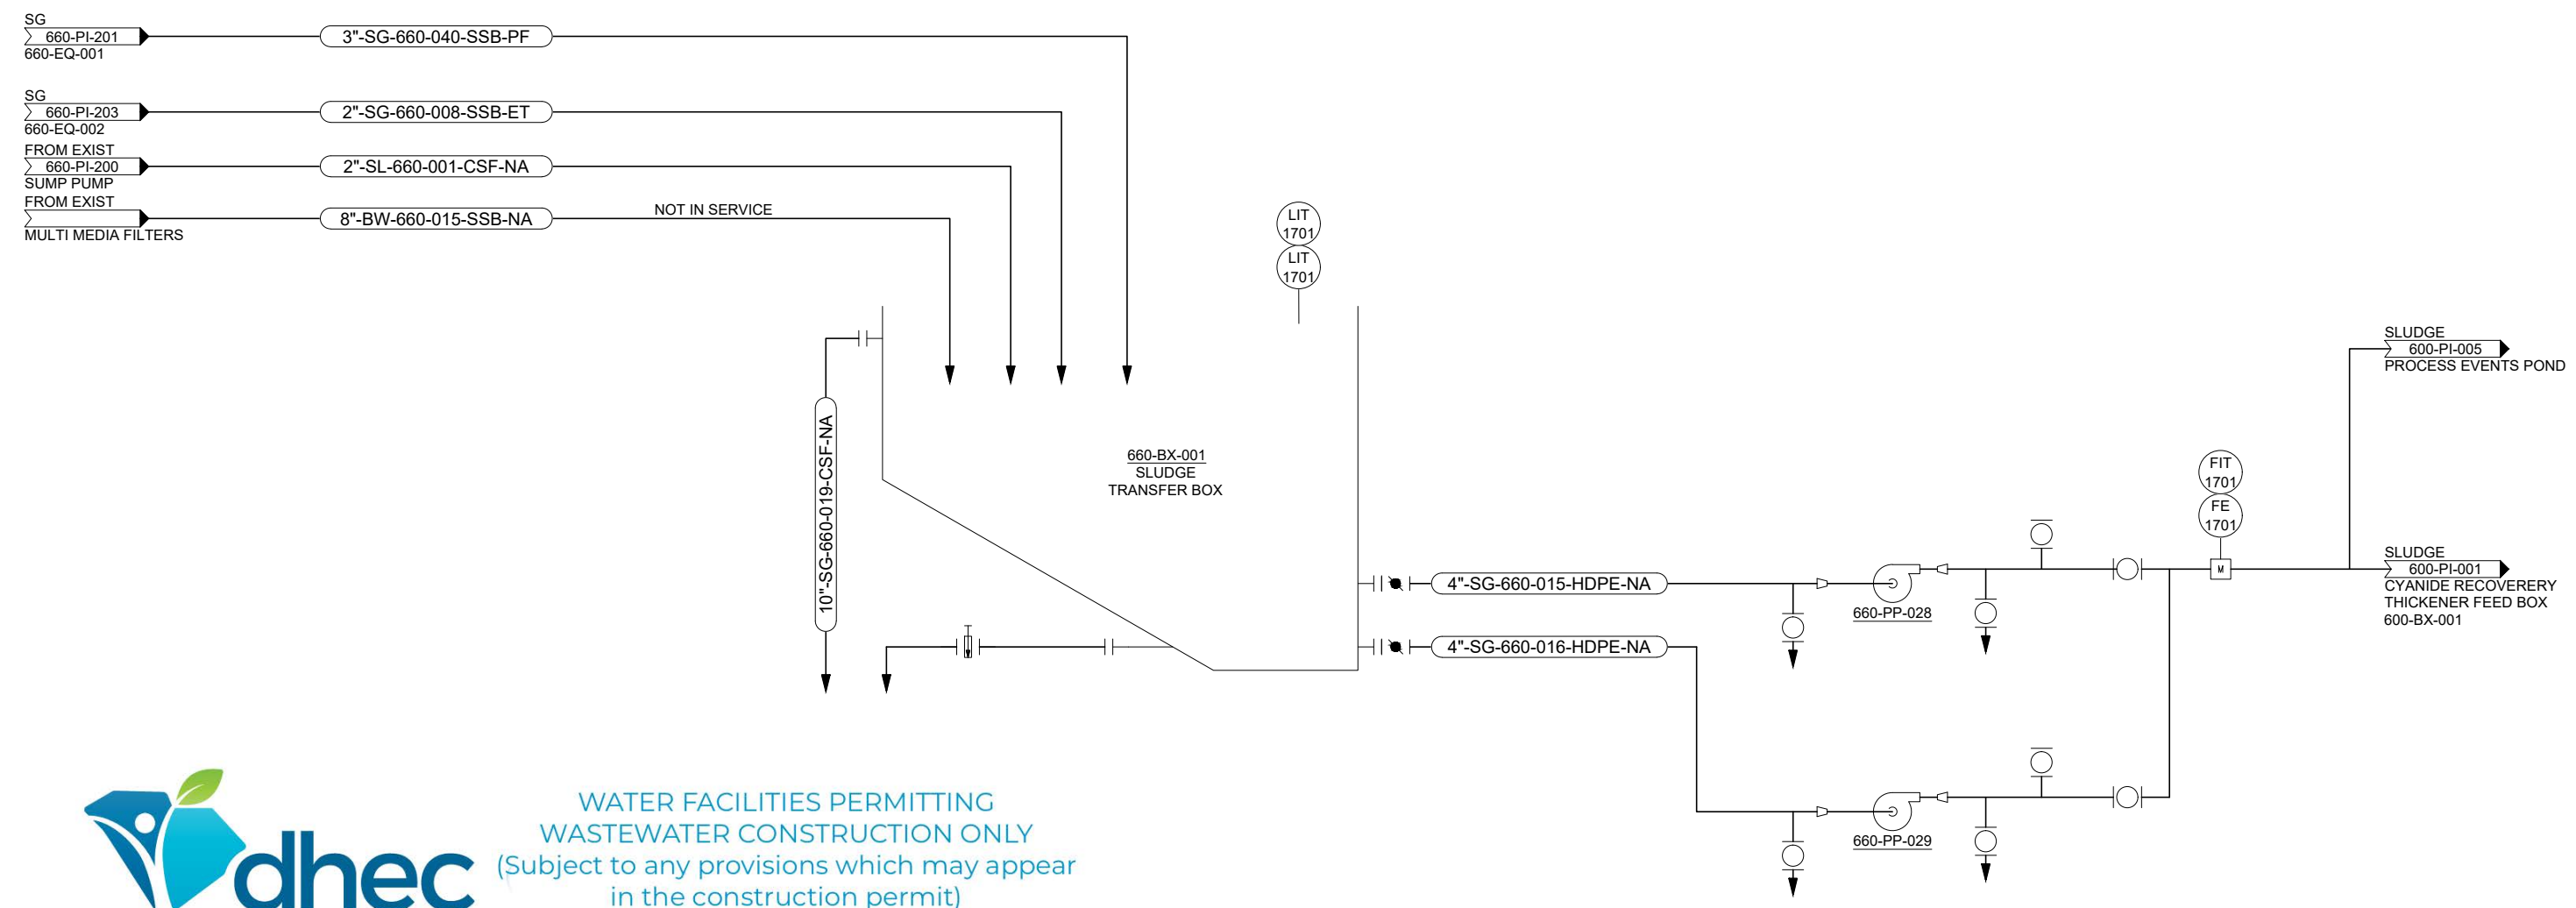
SG
660-PI-201
660-EQ-001

3"-SG-660-040-SSB-PF

SG
660-PI-203
660-EQ-002

2"-SG-660-008-SSB-ET

FROM EXIST
660-PI-200
SUMP PUMP

2"-SL-660-001-CSF-NA

FROM EXIST
MULTI MEDIA FILTERS

8"-BW-660-015-SSB-NA

NOT IN SERVICE

LIT
1701

LIT
1701

10"-SG-660-019-CSF-NA

660-BX-001
SLUDGE
TRANSFER BOX

4"-SG-660-015-HDPE-NA

4"-SG-660-016-HDPE-NA

660-PP-028

660-PP-029

FIT
1701

FE
1701

M

SLUDGE
600-PI-005
PROCESS EVENTS POND

SLUDGE
600-PI-001
CYANIDE RECOVERERY
THICKENER FEED BOX
600-BX-001

dhec

WATER FACILITIES PERMITTING
WASTEWATER CONSTRUCTION ONLY
(Subject to any provisions which may appear in the construction permit)